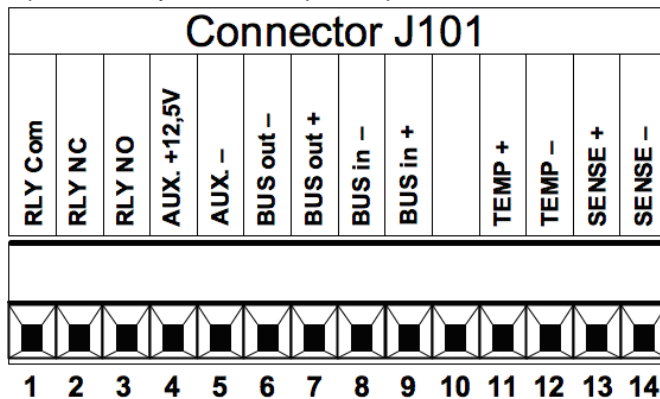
Connector J101

| RLY Com | RLY NC | RLY NO | AUX. +12,5V | AUX. – | BUS out – | BUS out + | BUS in – | BUS in + | | TEMP + | TEMP – | SENSE + | SENSE – |
|---|---|---|---|---|---|---|---|---|---|---|---|---|---|
| 1 | 2 | 3 | 4 | 5 | 6 | 7 | 8 | 9 | 10 | 11 | 12 | 13 | 14 |